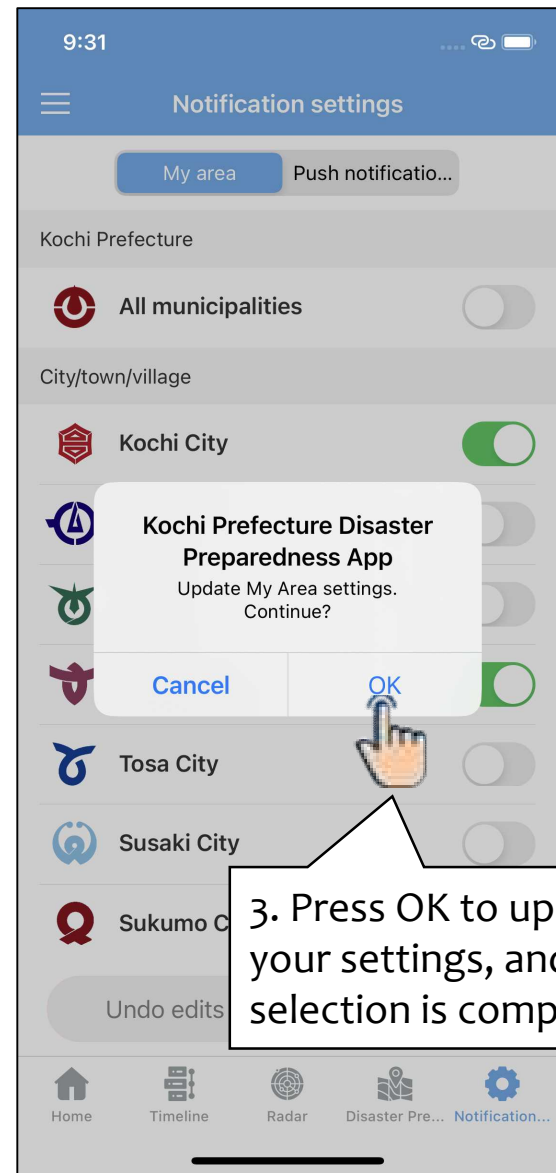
9:31

Notification settings

My area | Push notificatio...

Kochi Prefecture

All municipalities

City/town/village

Kochi City

Kochi Prefecture Disaster Preparedness App

Update My Area settings. Continue?

Cancel | OK

Tosa City

Susaki City

Sukumo C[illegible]

Undo edits

3. Press OK to up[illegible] your settings, and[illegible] selection is comp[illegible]

Home | Timeline | Radar | Disaster Pre... | Notification...